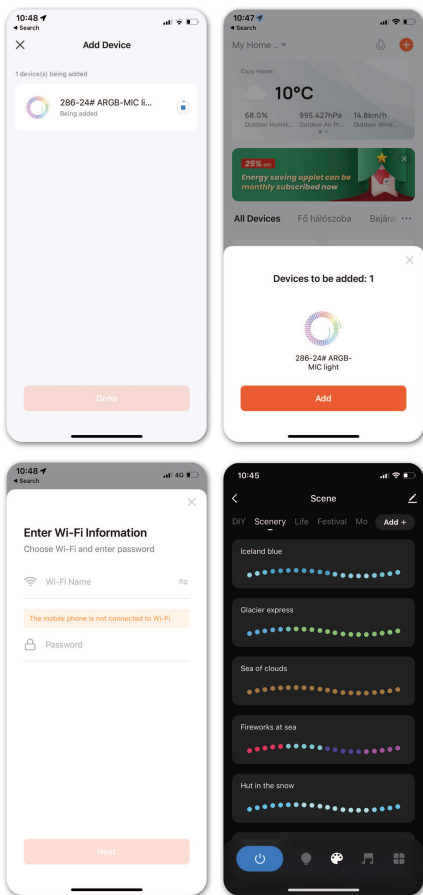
10:48
◂ Search

Add Device

1 device(s) being added

286-24# ARGB-MIC li...
Being added

Done

10:47
◂ Search

My Home

Cozy Home

10°C

68.0%
Outdoor Humid...

995.427hPa
Outdoor Air Pr...

14.8km/h
Outdoor Wind...

25% off
Energy saving applet can be monthly subscribed now

All Devices Fő hálószoba Bejárat

Devices to be added: 1

286-24# ARGB-MIC light

Add

10:48
◂ Search

Enter Wi-Fi Information
Choose Wi-Fi and enter password

Wi-Fi Name

The mobile phone is not connected to Wi-Fi.

Password

Next

10:45

Scene

DIY Scenery Life Festival Mo Add +

Iceland blue

Glacier express

Sea of clouds

Fireworks at sea

Hut in the snow